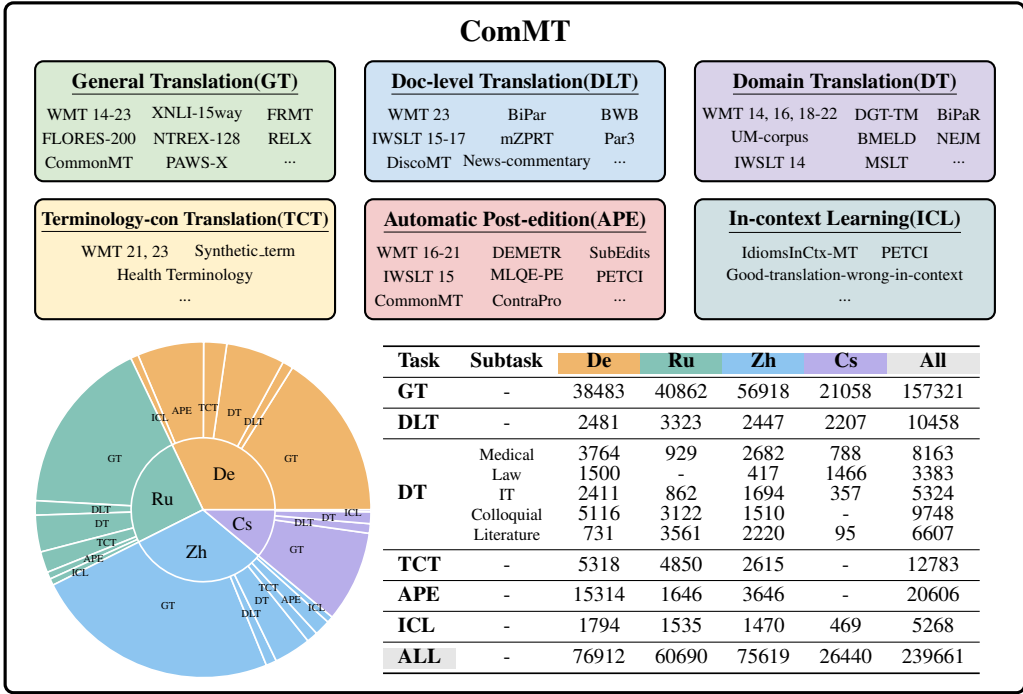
ComMT

General Translation(GT)
WMT 14-23 XNLI-15way FRMT
FLORES-200 NTREX-128 RELX
CommonMT PAWS-X ...

Doc-level Translation(DLT)
WMT 23 BiPar BWB
IWSLT 15-17 mZPRT Par3
DiscoMT News-commentary ...

Domain Translation(DT)
WMT 14, 16, 18-22 DGT-TM BiPaR
UM-corpus BMELD NEJM
IWSLT 14 MSLT ...

Terminology-con Translation(TCT)
WMT 21, 23 Synthetic_term
Health Terminology
...

Automatic Post-edition(APE)
WMT 16-21 DEMETR SubEdits
IWSLT 15 MLQE-PE PETCI
CommonMT ContraPro ...

In-context Learning(ICL)
IdiomsInCtx-MT PETCI
Good-translation-wrong-in-context
...

ICL APE TCT DT DLT GT De GT Ru DLT DT TCT APE ICL Cs DLT DT ICL GT Zh GT TCT DT APE ICL DLT

| Task | Subtask | De | Ru | Zh | Cs | All |
|---|---|---|---|---|---|---|
| GT | - | 38483 | 40862 | 56918 | 21058 | 157321 |
| DLT | - | 2481 | 3323 | 2447 | 2207 | 10458 |
| DT | Medical | 3764 | 929 | 2682 | 788 | 8163 |
| | Law | 1500 | - | 417 | 1466 | 3383 |
| | IT | 2411 | 862 | 1694 | 357 | 5324 |
| | Colloquial | 5116 | 3122 | 1510 | - | 9748 |
| | Literature | 731 | 3561 | 2220 | 95 | 6607 |
| TCT | - | 5318 | 4850 | 2615 | - | 12783 |
| APE | - | 15314 | 1646 | 3646 | - | 20606 |
| ICL | - | 1794 | 1535 | 1470 | 469 | 5268 |
| ALL | - | 76912 | 60690 | 75619 | 26440 | 239661 |